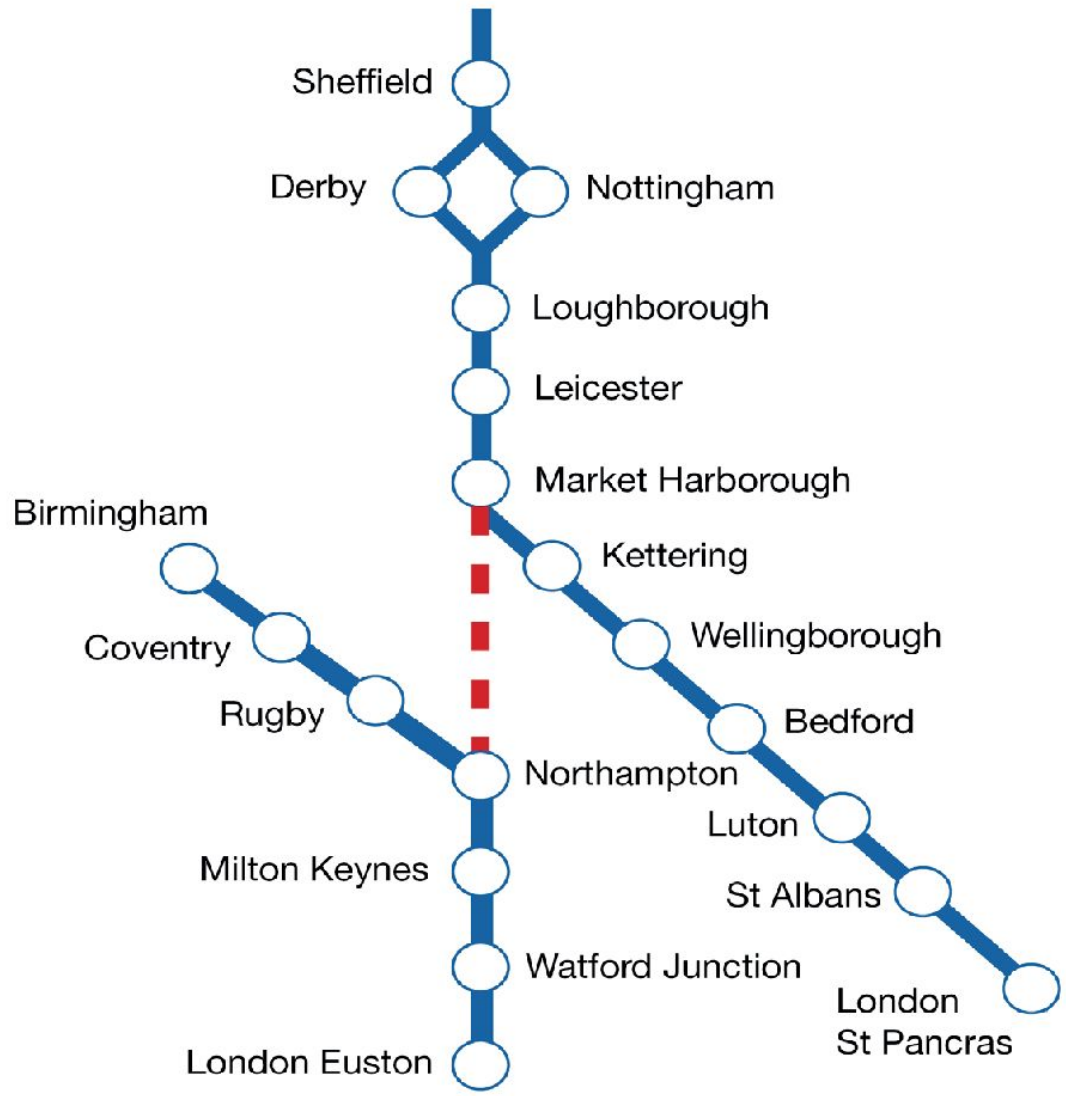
Sheffield

Derby

Nottingham

Loughborough

Leicester

Market Harborough

Birmingham

Kettering

Coventry

Wellingborough

Rugby

Bedford

Northampton

Luton

Milton Keynes

St Albans

Watford Junction

London St Pancras

London Euston